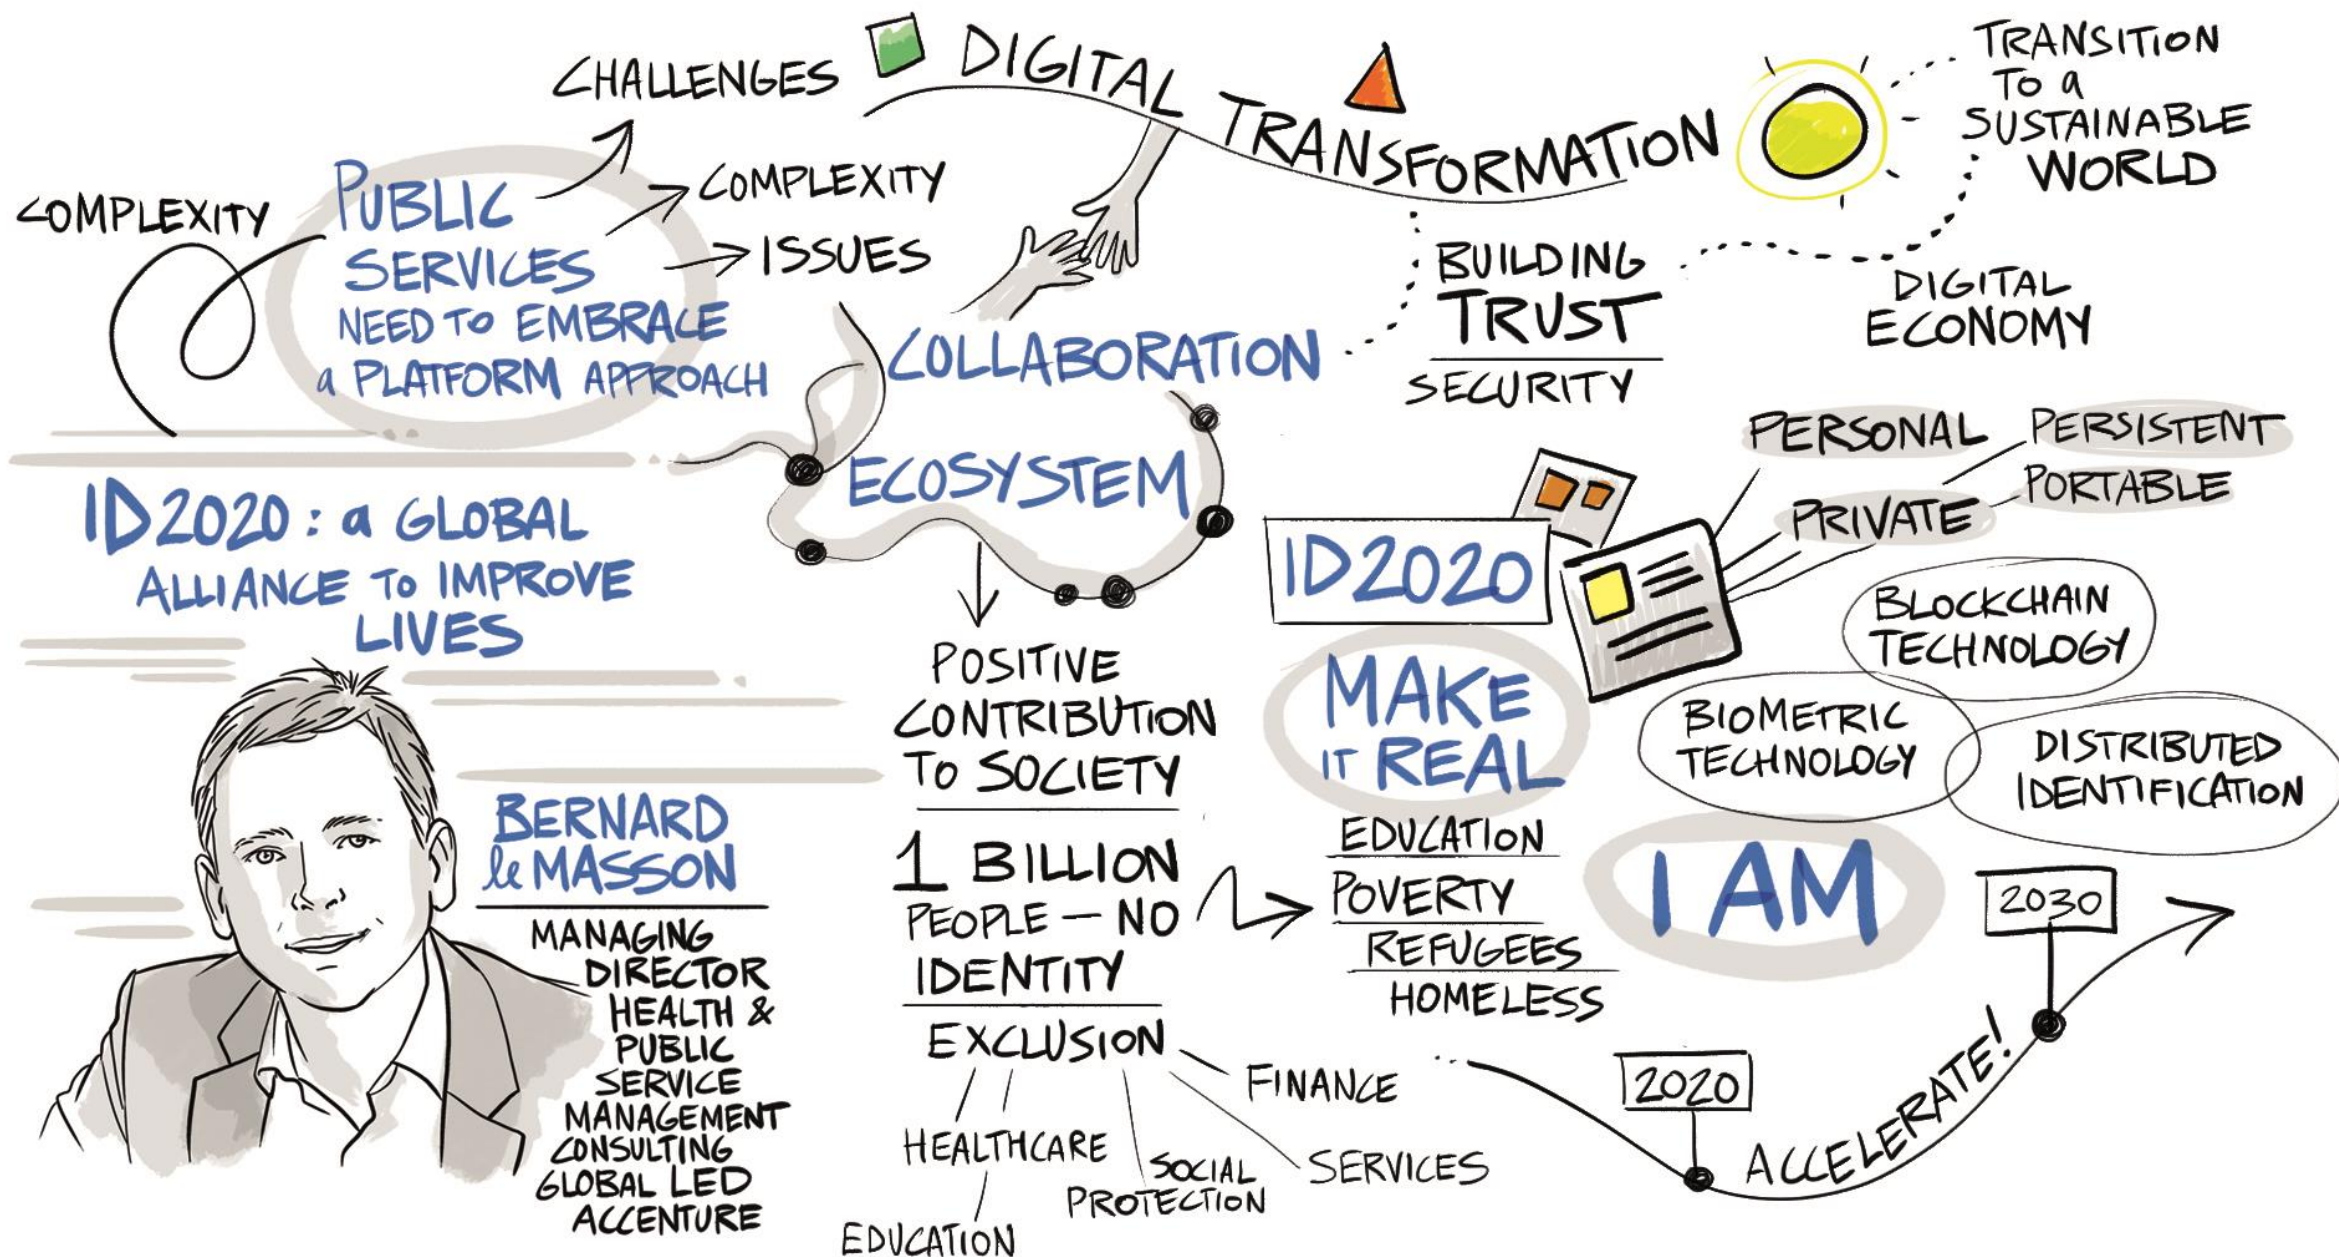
CHALLENGES

DIGITAL TRANSFORMATION

TRANSITION TO A SUSTAINABLE WORLD

COMPLEXITY

PUBLIC SERVICES NEED TO EMBRACE a PLATFORM APPROACH

COMPLEXITY

ISSUES

COLLABORATION

BUILDING TRUST

SECURITY

DIGITAL ECONOMY

ECOSYSTEM

ID2020: a GLOBAL ALLIANCE TO IMPROVE LIVES

PERSONAL

PERSISTENT

PORTABLE

PRIVATE

ID2020

BLOCKCHAIN TECHNOLOGY

POSITIVE CONTRIBUTION TO SOCIETY

MAKE IT REAL

BIOMETRIC TECHNOLOGY

DISTRIBUTED IDENTIFICATION

BERNARD le MASSON

MANAGING DIRECTOR HEALTH & PUBLIC SERVICE MANAGEMENT CONSULTING GLOBAL LED ACCENTURE

1 BILLION PEOPLE — NO IDENTITY

EDUCATION

POVERTY

REFUGEES

HOMELESS

I AM

2030

EXCLUSION

FINANCE

2020

ACCELERATE!

HEALTHCARE

SOCIAL PROTECTION

SERVICES

EDUCATION